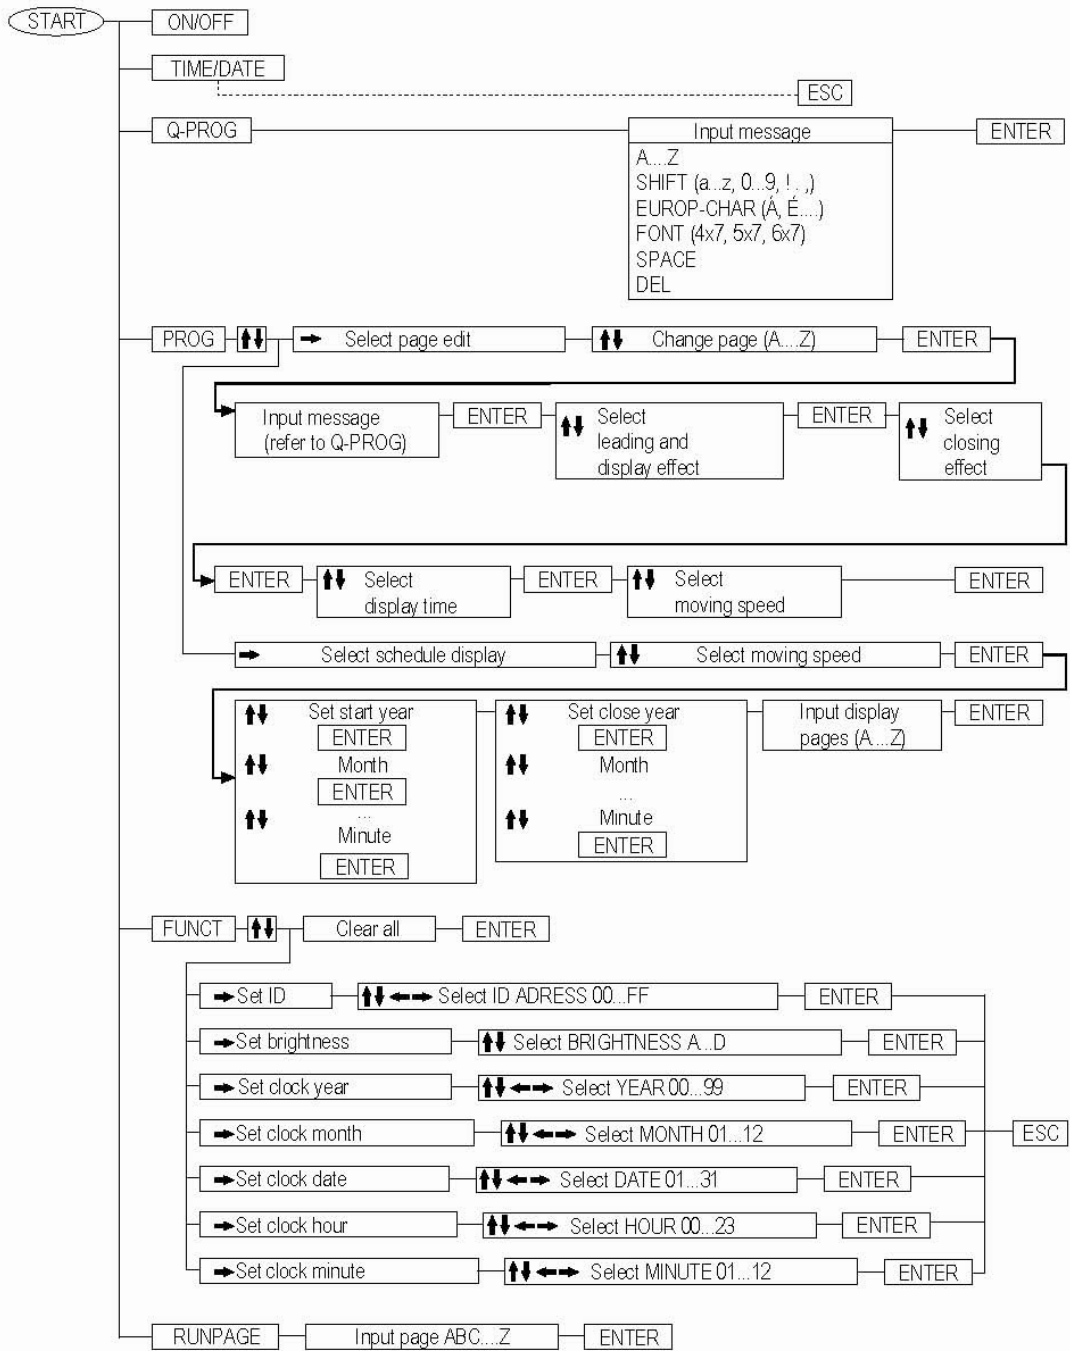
START

ON/OFF

TIME/DATE

ESC

Q-PROG

Input message
A...Z
SHIFT (a...z, 0...9, ! . ,)
EUROP-CHAR (Á, É....)
FONT (4x7, 5x7, 6x7)
SPACE
DEL

ENTER

PROG ⇅ → Select page edit ⇅ Change page (A....Z) ENTER

Input message (refer to Q-PROG) ENTER ⇅ Select leading and display effect ENTER ⇅ Select closing effect

ENTER ⇅ Select display time ENTER ⇅ Select moving speed ENTER

→ Select schedule display ⇅ Select moving speed ENTER

⇅ Set start year
ENTER
⇅ Month
ENTER
...
⇅ Minute
ENTER

⇅ Set close year
ENTER
⇅ Month
...
⇅ Minute
ENTER

Input display pages (A....Z)

ENTER

FUNCT ⇅ Clear all ENTER

→Set ID ⇅ ←→ Select ID ADRESS 00...FF ENTER

→Set brightness ⇅ Select BRIGHTNESS A...D ENTER

→Set clock year ⇅ ←→ Select YEAR 00....99 ENTER

→Set clock month ⇅ ←→ Select MONTH 01....12 ENTER

ESC

→Set clock date ⇅ ←→ Select DATE 01....31 ENTER

→Set clock hour ⇅ ←→ Select HOUR 00....23 ENTER

→Set clock minute ⇅ ←→ Select MINUTE 01....12 ENTER

RUNPAGE Input page ABC....Z ENTER